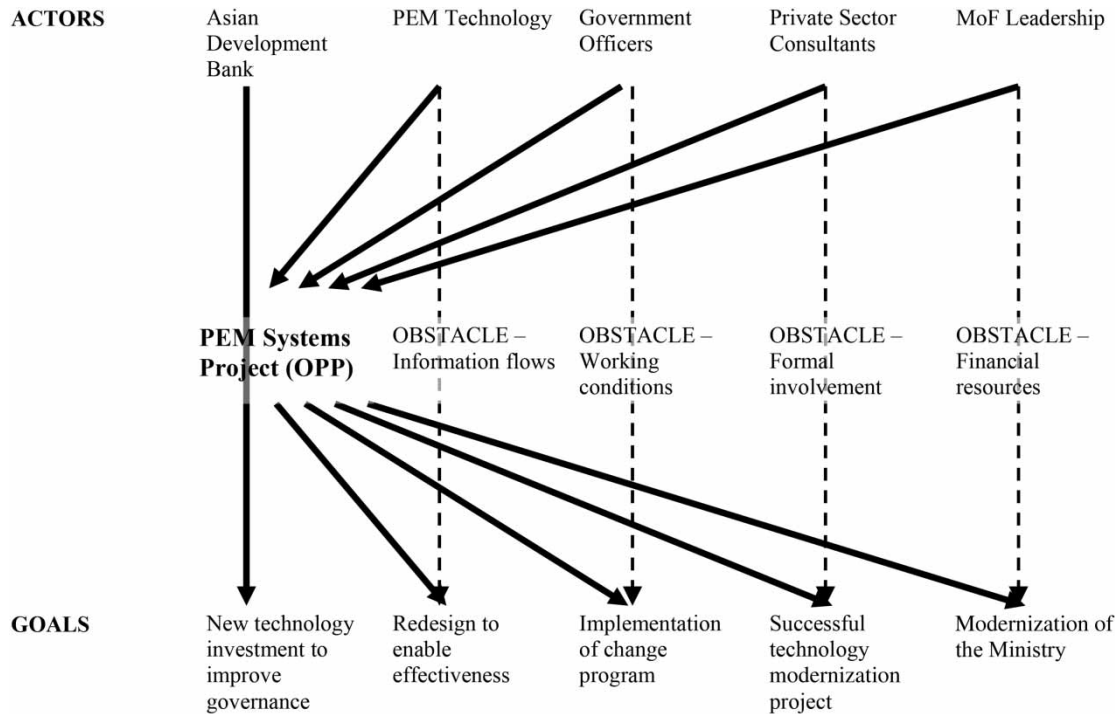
ACTORS

Asian Development Bank

PEM Technology

Government Officers

Private Sector Consultants

MoF Leadership

PEM Systems Project (OPP)

OBSTACLE – Information flows

OBSTACLE – Working conditions

OBSTACLE – Formal involvement

OBSTACLE – Financial resources

GOALS

New technology investment to improve governance

Redesign to enable effectiveness

Implementation of change program

Successful technology modernization project

Modernization of the Ministry